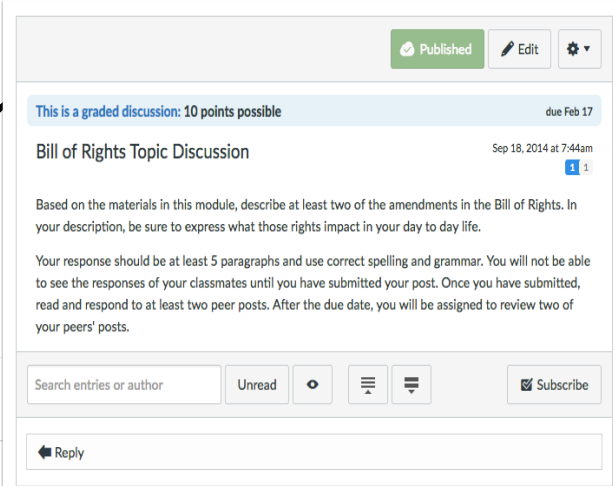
Published

Edit

This is a graded discussion: 10 points possible

due Feb 17

Bill of Rights Topic Discussion

Sep 18, 2014 at 7:44am

1 1

Based on the materials in this module, describe at least two of the amendments in the Bill of Rights. In your description, be sure to express what those rights impact in your day to day life.

Your response should be at least 5 paragraphs and use correct spelling and grammar. You will not be able to see the responses of your classmates until you have submitted your post. Once you have submitted, read and respond to at least two peer posts. After the due date, you will be assigned to review two of your peers' posts.

Search entries or author

Unread

Subscribe

Reply